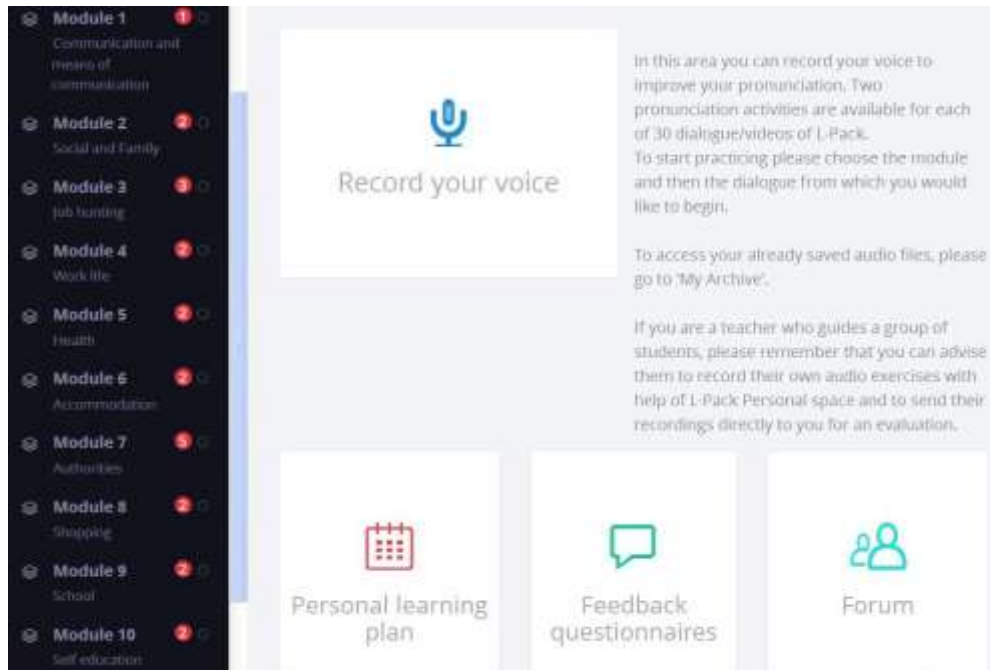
Module 1 1
Communication and means of communication

Module 2 2
Social and Family

Module 3 3
Job hunting

Module 4 2
Work life

Module 5 2
Health

Module 6 2
Accommodation

Module 7 5
Authorities

Module 8 2
Shopping

Module 9 2
School

Module 10 2
Self education

Record your voice

In this area you can record your voice to improve your pronunciation. Two pronunciation activities are available for each of 30 dialogue/videos of L-Pack.
To start practicing please choose the module and then the dialogue from which you would like to begin.

To access your already saved audio files, please go to 'My Archive'.

If you are a teacher who guides a group of students, please remember that you can advise them to record their own audio exercises with help of L-Pack Personal space and to send their recordings directly to you for an evaluation.

Personal learning plan

Feedback questionnaires

Forum